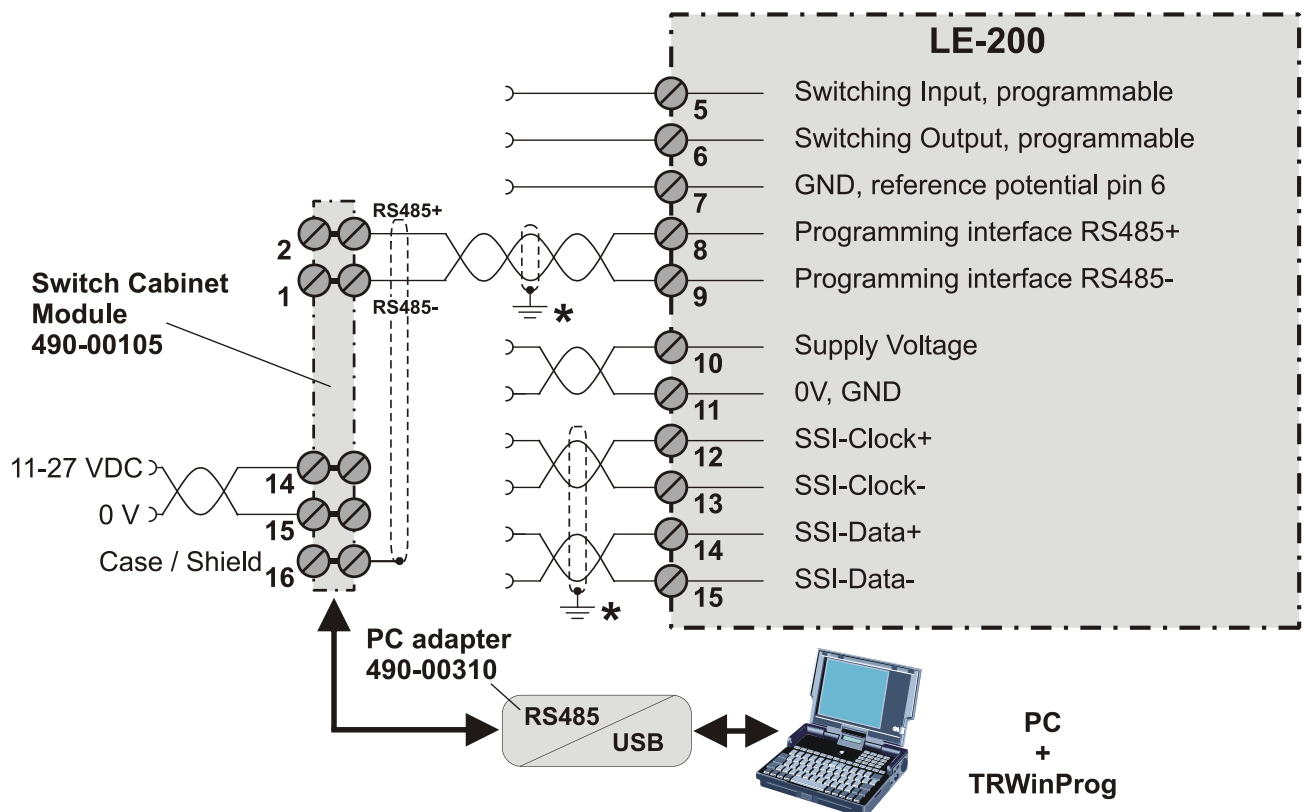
LE-200

5 Switching Input, programmable
6 Switching Output, programmable
7 GND, reference potential pin 6
8 Programming interface RS485+
9 Programming interface RS485-
10 Supply Voltage
11 0V, GND
12 SSI-Clock+
13 SSI-Clock-
14 SSI-Data+
15 SSI-Data-

RS485+
2
1
RS485-
*
*

Switch Cabinet Module 490-00105

11-27 VDC
0 V
Case / Shield
14
15
16

PC adapter 490-00310

RS485
USB

PC
+
TRWinProg